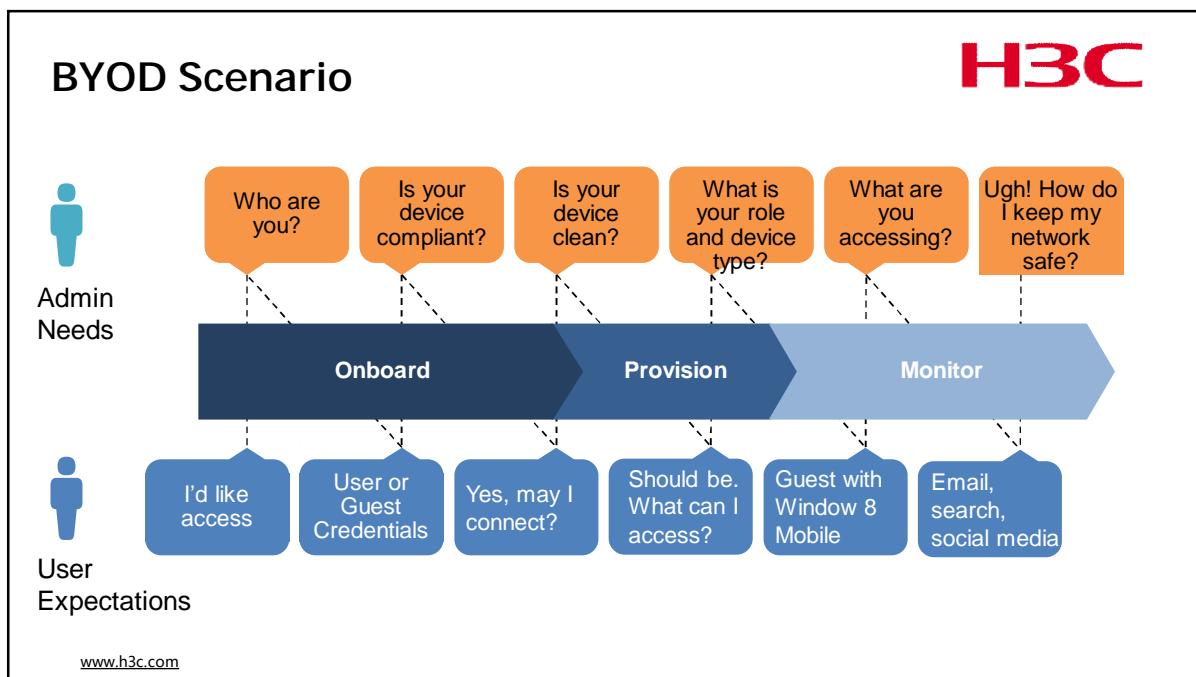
BYOD Scenario

H3C

Admin Needs

Who are you?

Is your device compliant?

Is your device clean?

What is your role and device type?

What are you accessing?

Ugh! How do I keep my network safe?

Onboard

Provision

Monitor

User Expectations

I'd like access

User or Guest Credentials

Yes, may I connect?

Should be. What can I access?

Guest with Window 8 Mobile

Email, search, social media

www.h3c.com